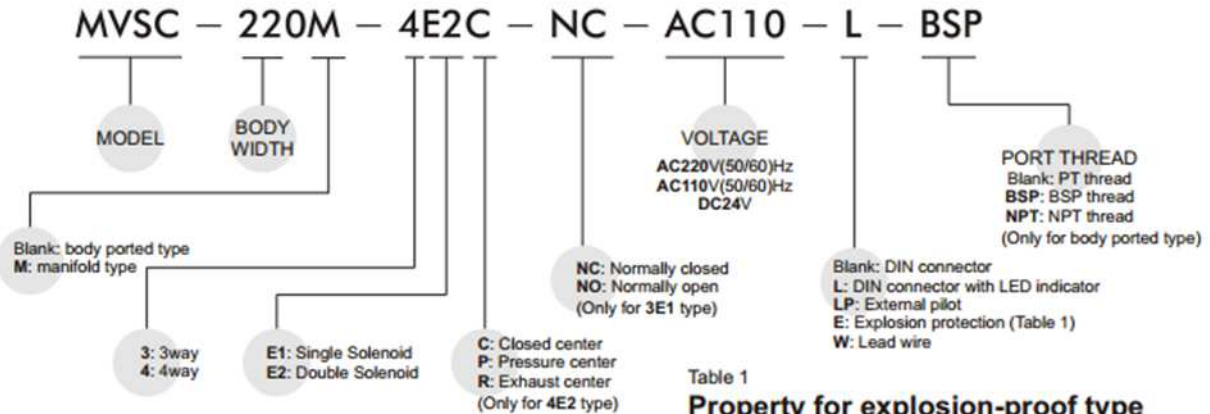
MVSC – 220M – 4E2C – NC – AC110 – L – BSP

MODEL

BODY WIDTH

VOLTAGE
AC220V(50/60)Hz
AC110V(50/60)Hz
DC24V

PORT THREAD
Blank: PT thread
BSP: BSP thread
NPT: NPT thread
(Only for body ported type)

Blank: body ported type
M: manifold type

NC: Normally closed
NO: Normally open
(Only for 3E1 type)

Blank: DIN connector
L: DIN connector with LED indicator
LP: External pilot
E: Explosion protection (Table 1)
W: Lead wire

3: 3way
4: 4way

E1: Single Solenoid
E2: Double Solenoid

C: Closed center
P: Pressure center
R: Exhaust center
(Only for 4E2 type)

Table 1
Property for explosion-proof type